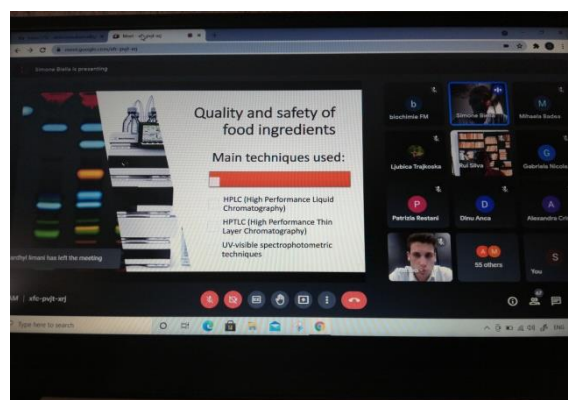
Meet - xfc-pvjt-arj

meet.google.com/xfc-pvjt-arj

Simona Bistis is presenting

Quality and safety of food ingredients

Main techniques used:

HPLC (High Performance Liquid Chromatography)

HPTLC (High Performance Thin Layer Chromatography)

UV-visible spectrophotometric techniques

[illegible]anthyl Iimani has left the meeting

b
biochimie FM

Simona Bistis

M
Mihaela Badea

Ljubica Trajkoska

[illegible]ui Silva

G
Gabriela Nicol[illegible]

P
Patrizia Restani

D
Dinu Anca

A
Alexandra Cri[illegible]

55 others

S
You

AM | xfc-pvjt-arj

Type here to search